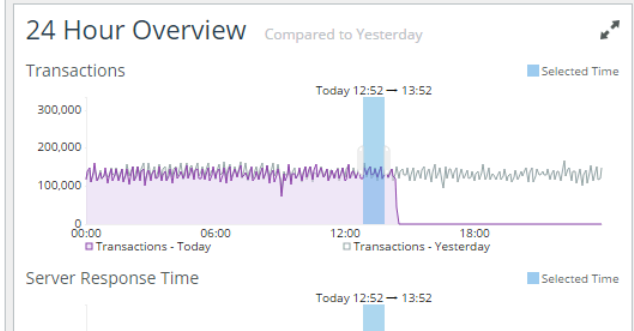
24 Hour Overview Compared to Yesterday

Transactions

Selected Time

Today 12:52 — 13:52

300,000
200,000
100,000
0

00:00
06:00
12:00
18:00

Transactions - Today
Transactions - Yesterday

Server Response Time

Selected Time

Today 12:52 — 13:52